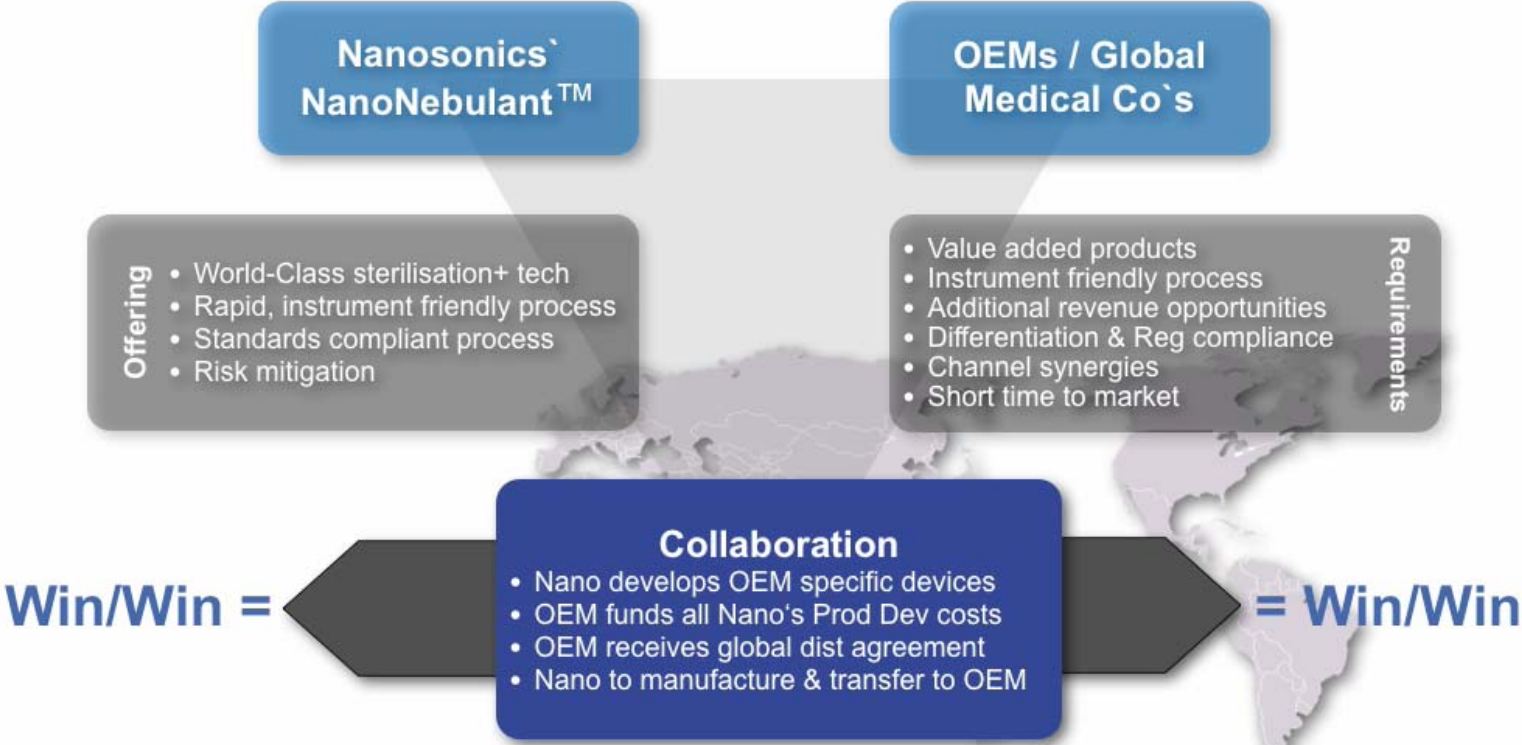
Nanosonics`
NanoNebulant™

OEMs / Global
Medical Co`s

Offering
• World-Class sterilisation+ tech
• Rapid, instrument friendly process
• Standards compliant process
• Risk mitigation

Requirements
• Value added products
• Instrument friendly process
• Additional revenue opportunities
• Differentiation & Reg compliance
• Channel synergies
• Short time to market

Win/Win =

Collaboration
• Nano develops OEM specific devices
• OEM funds all Nano's Prod Dev costs
• OEM receives global dist agreement
• Nano to manufacture & transfer to OEM

= Win/Win